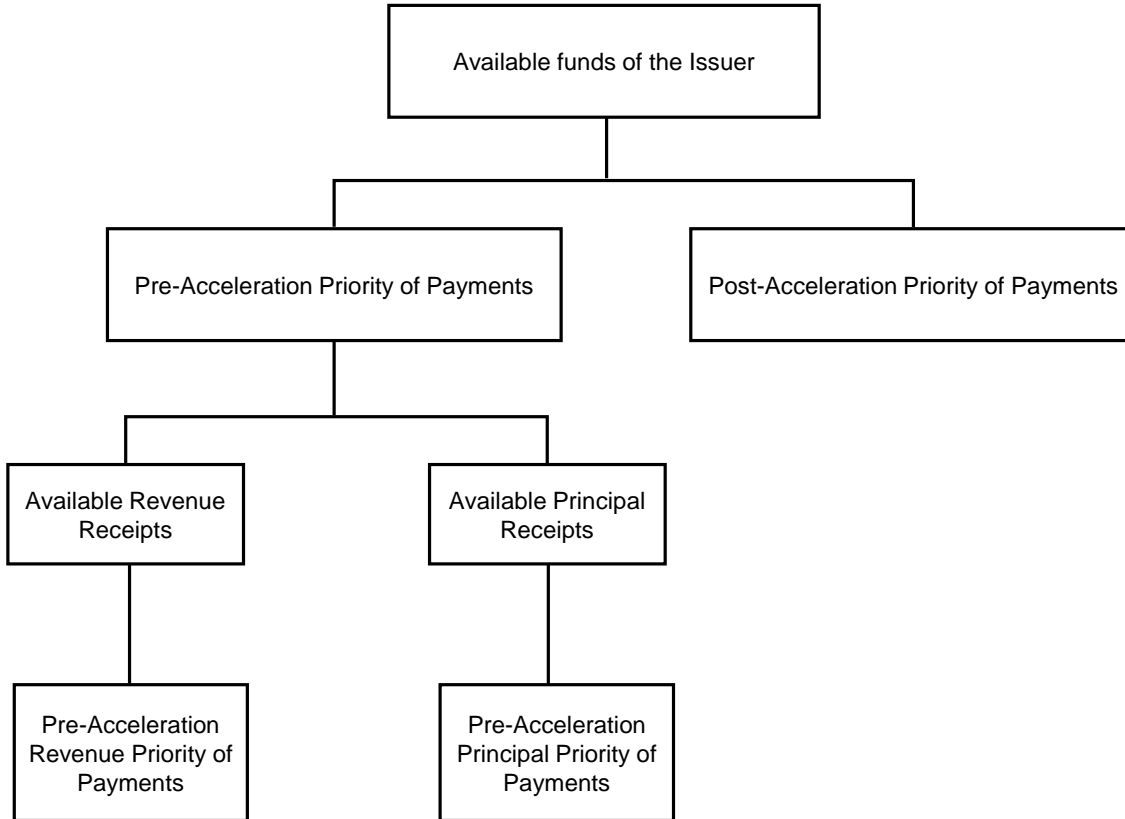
Available funds of the Issuer

Pre-Acceleration Priority of Payments

Post-Acceleration Priority of Payments

Available Revenue Receipts

Available Principal Receipts

Pre-Acceleration Revenue Priority of Payments

Pre-Acceleration Principal Priority of Payments